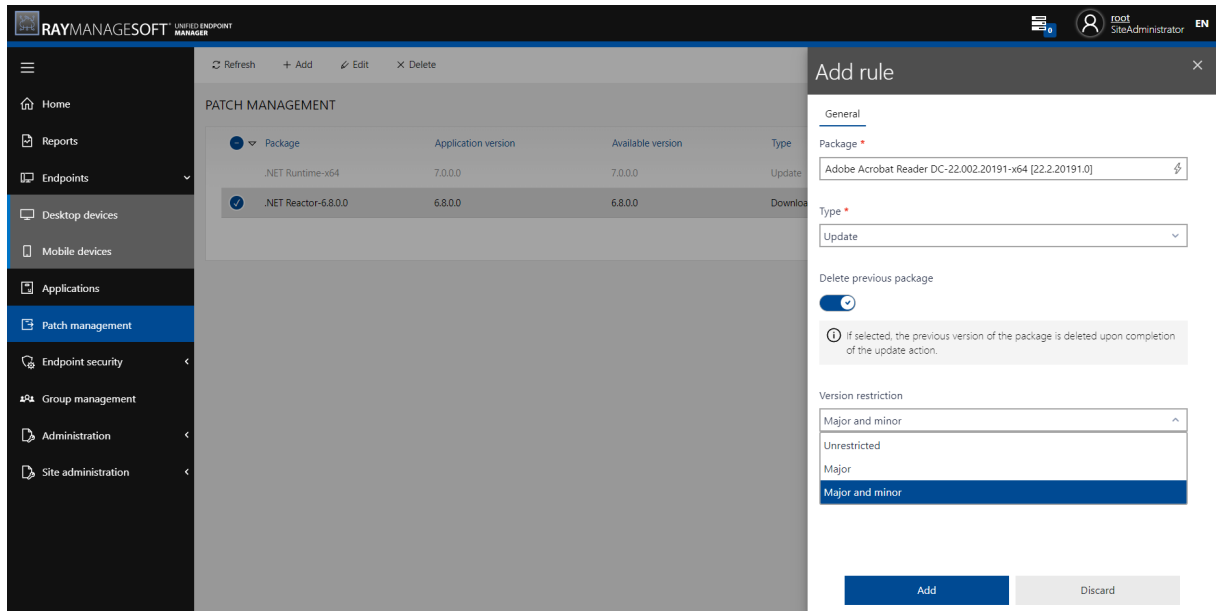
RAYMANAGESOFT™ UNIFIED ENDPOINT MANAGER

0 root SiteAdministrator EN

Home
Reports
Endpoints
Desktop devices
Mobile devices
Applications
Patch management
Endpoint security
Group management
Administration
Site administration

Refresh + Add Edit × Delete

PATCH MANAGEMENT

| Package | Application version | Available version | Type |
|---|---|---|---|
| .NET Runtime-x64 | 7.0.0.0 | 7.0.0.0 | Update |
| .NET Reactor-6.8.0.0 | 6.8.0.0 | 6.8.0.0 | Downloa |

Add rule

General

Package *
Adobe Acrobat Reader DC-22.002.20191-x64 [22.2.20191.0]

Type *
Update

Delete previous package

If selected, the previous version of the package is deleted upon completion of the update action.

Version restriction
Major and minor
Unrestricted
Major
Major and minor

Add
Discard